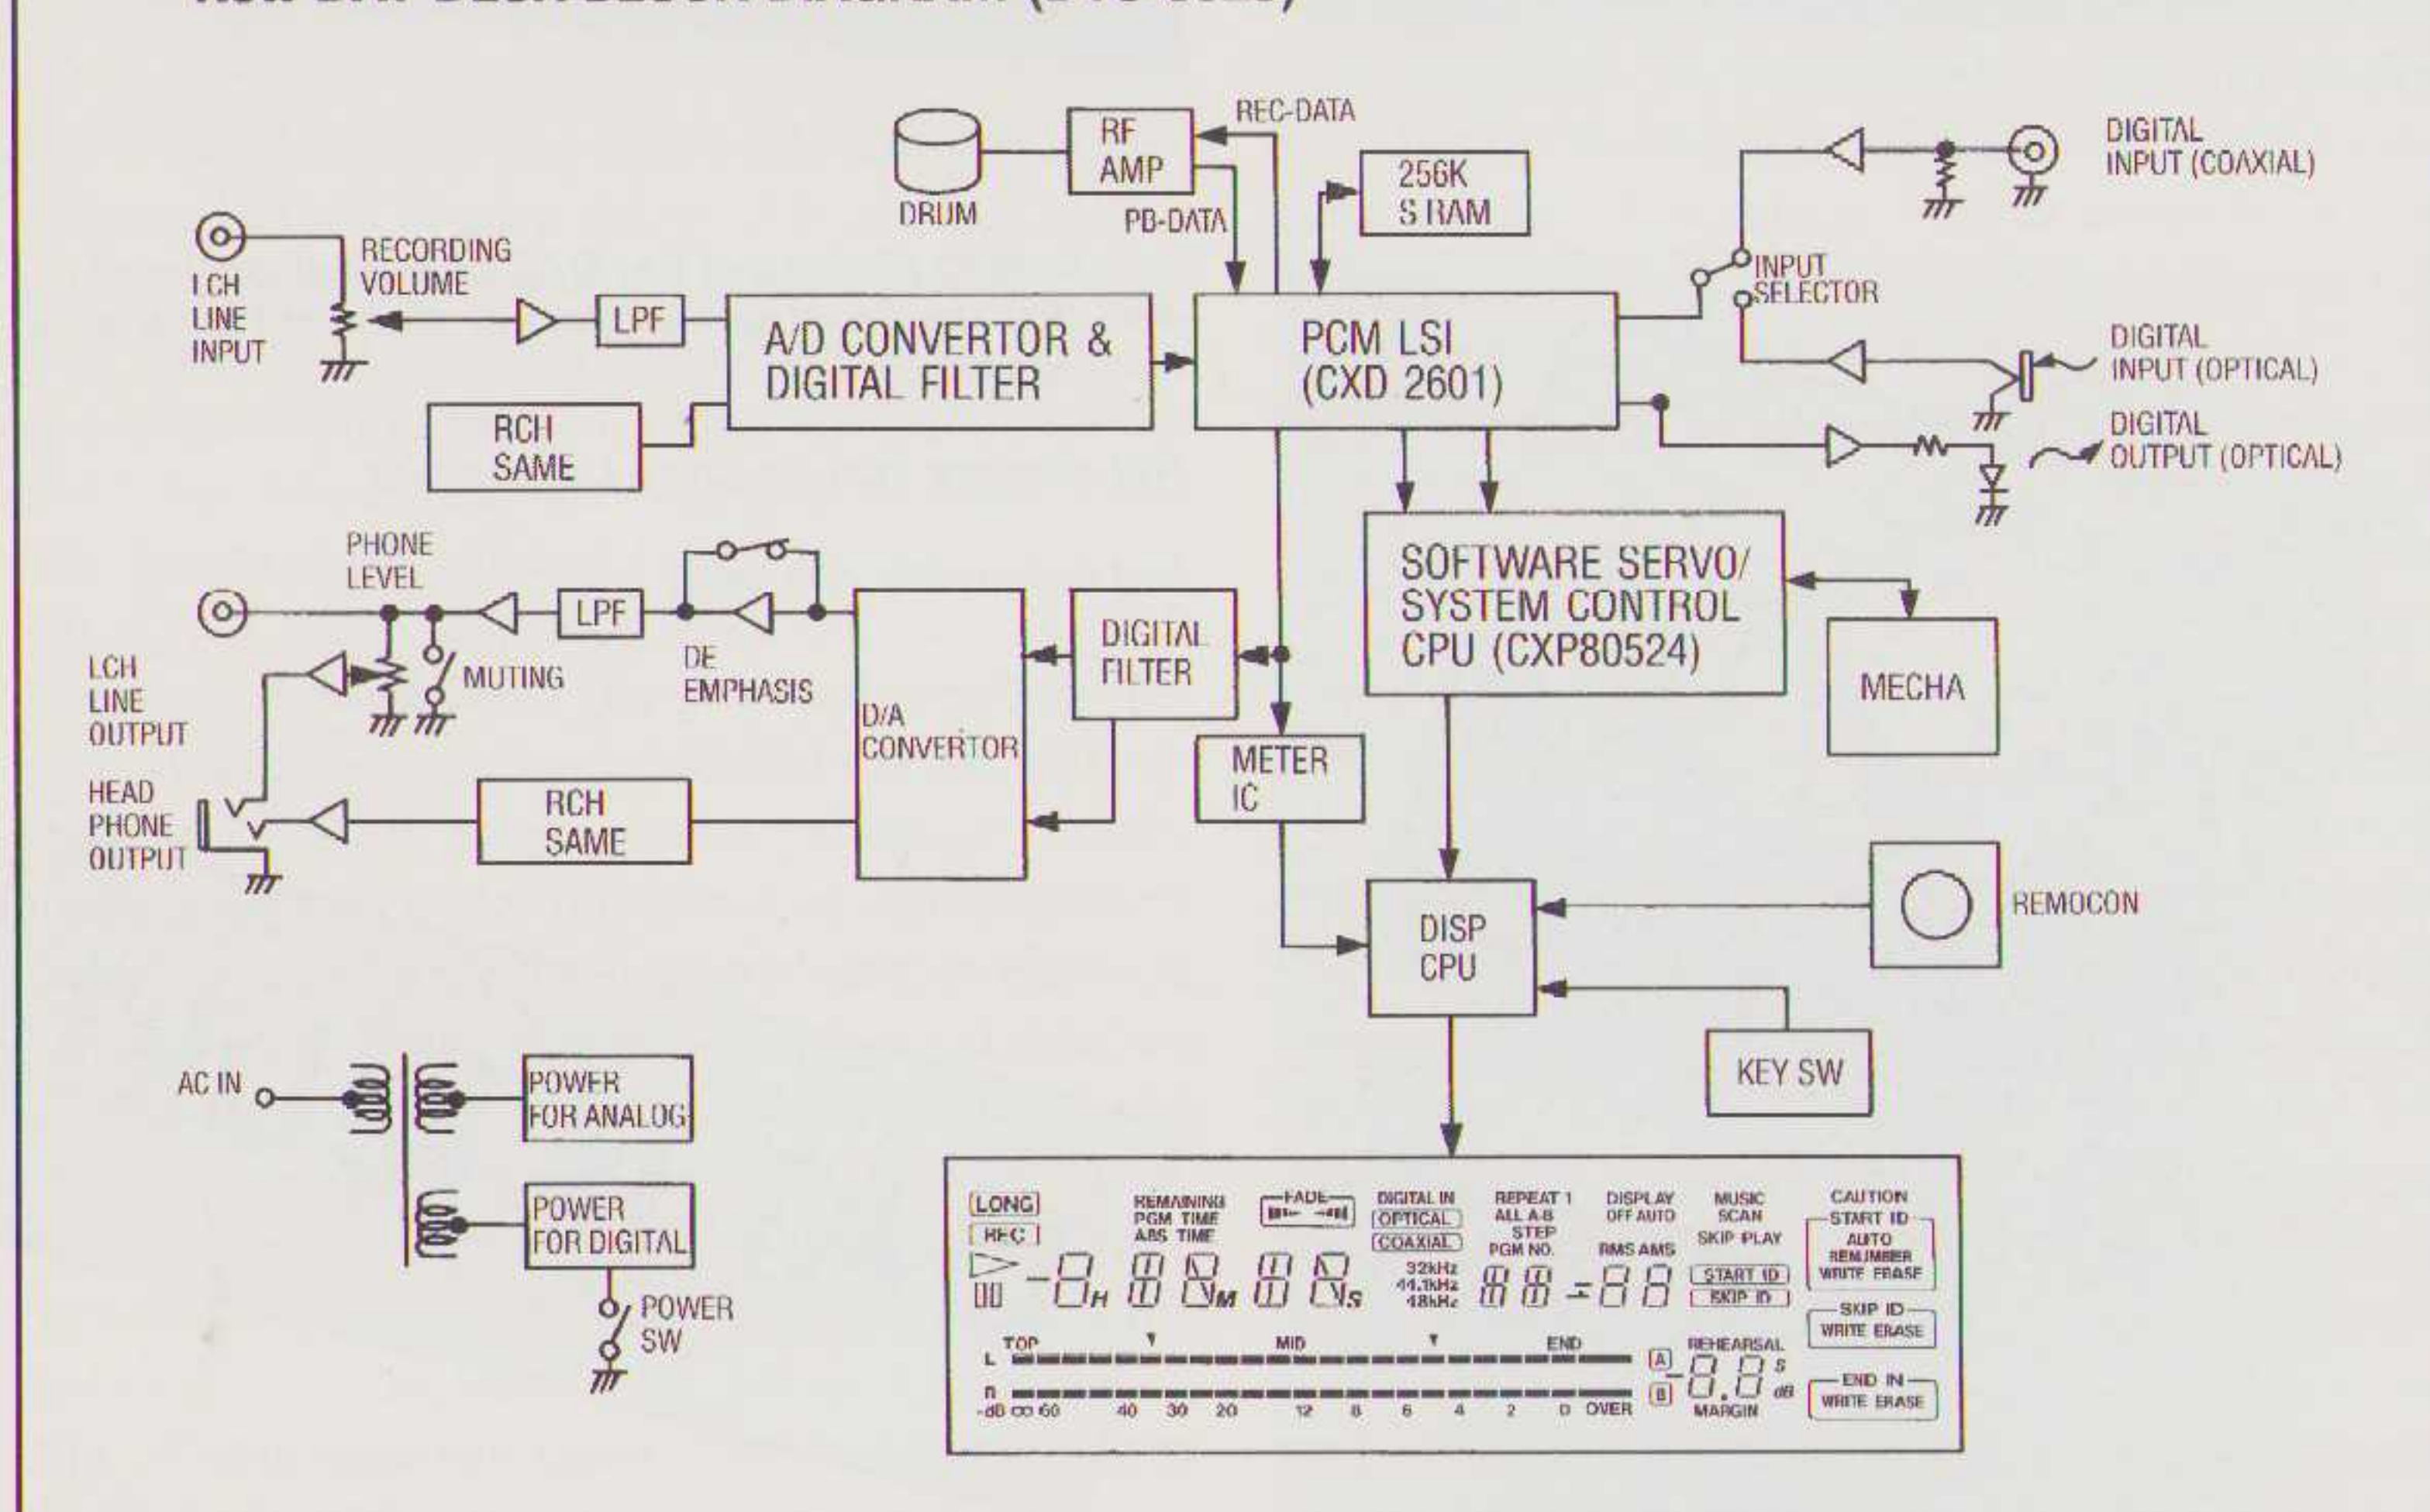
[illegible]

RF AMP
REC-DATA
DRUM
PB-DATA
256K S RAM
DIGITAL INPUT (COAXIAL)
LCH LINE INPUT
RECORDING VOLUME
LPF
A/D CONVERTOR & DIGITAL FILTER
PCM LSI (CXD 2601)
INPUT SELECTOR
DIGITAL INPUT (OPTICAL)
RCH SAME
DIGITAL OUTPUT (OPTICAL)
PHONE LEVEL
LPF
SOFTWARE SERVO/ SYSTEM CONTROL CPU (CXP80524)
DE EMPHASIS
DIGITAL FILTER
LCH LINE OUTPUT
MUTING
D/A CONVERTOR
MECHA
METER IC
HEAD PHONE OUTPUT
RCH SAME
DISP CPU
REMOCON
AC IN
POWER FOR ANALOG
KEY SW
POWER FOR DIGITAL
POWER SW

LONG
REC
REMAINING PGM TIME ABS TIME
FADE
DIGITAL IN OPTICAL COAXIAL
32kHz 44.1kHz 48kHz
REPEAT 1 ALL A-B STEP PGM NO.
DISPLAY OFF AUTO
RMS AMS
MUSIC SCAN
SKIP PLAY
START ID
SKIP ID
CAUTION
START ID AUTO RENUMBER WRITE ERASE
SKIP ID WRITE ERASE
END IN WRITE ERASE
-8H 88M 88S
88 -88
TOP MID END
L
R
-dB ∞ 60 40 30 20 12 8 6 4 2 0 OVER
A
B
REHEARSAL
-8.8 S dB
MARGIN